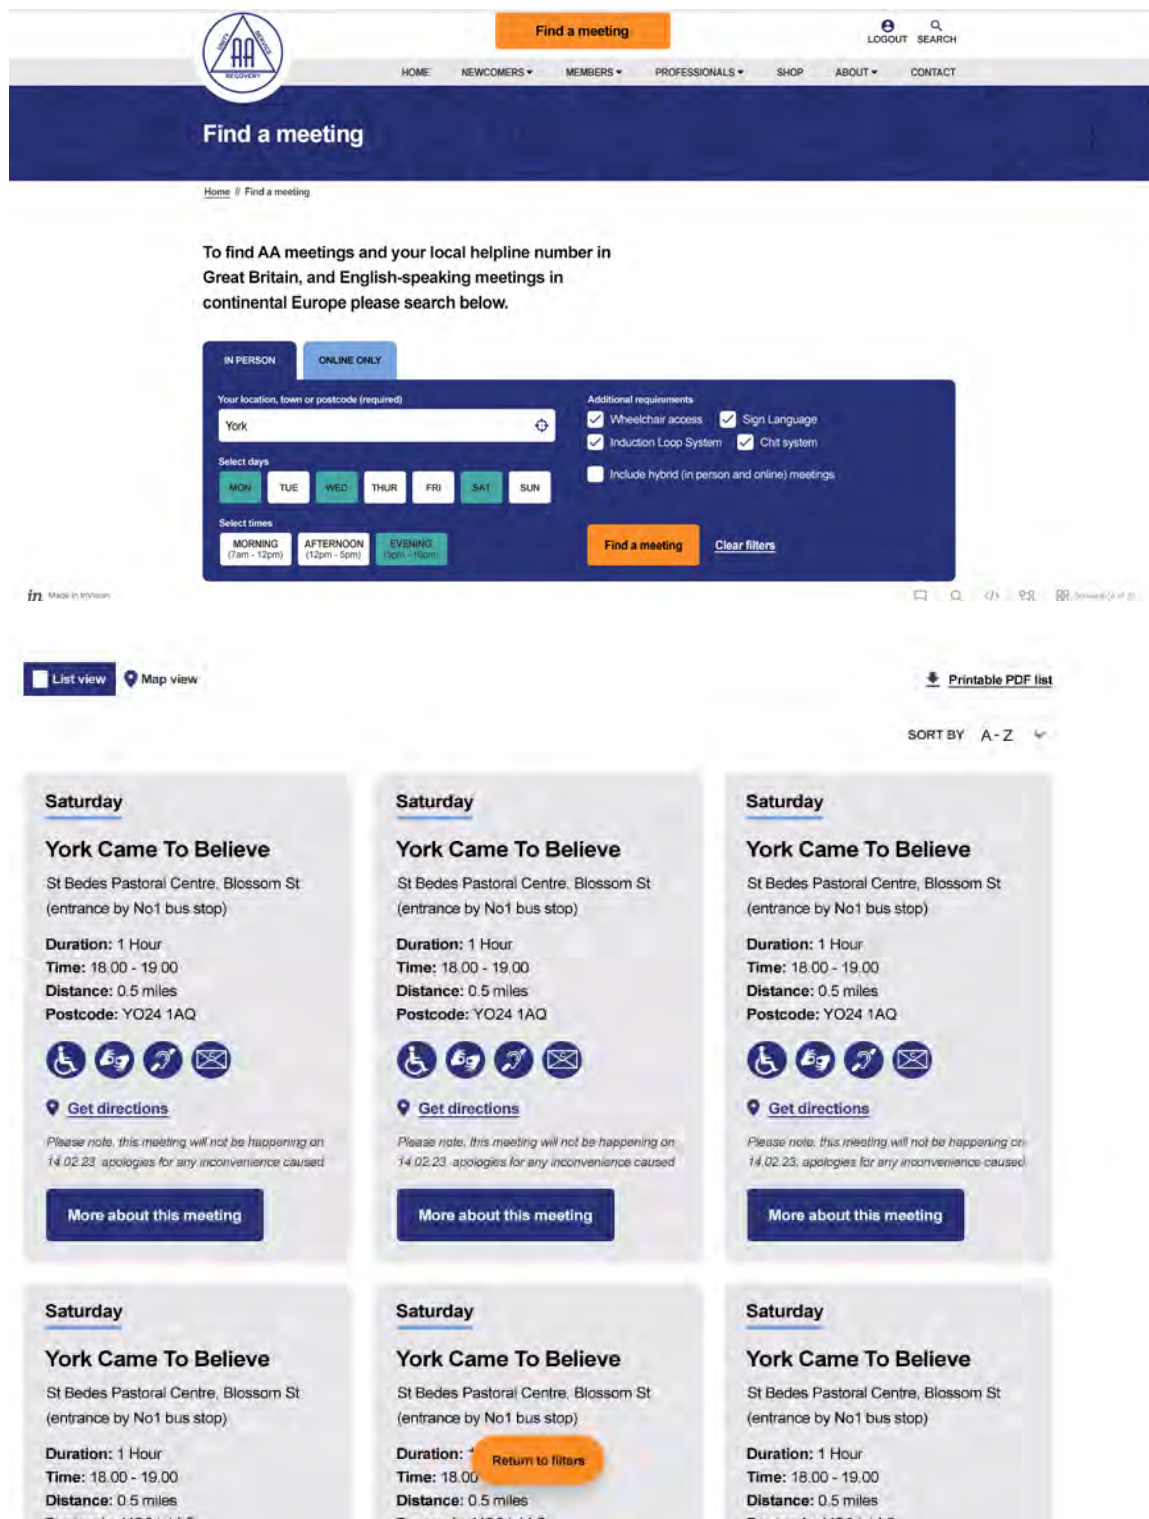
UNITY SERVICE AA RECOVERY

Find a meeting

LOGOUT SEARCH

HOME NEWCOMERS ▾ MEMBERS ▾ PROFESSIONALS ▾ SHOP ABOUT ▾ CONTACT

Find a meeting

Home // Find a meeting

To find AA meetings and your local helpline number in Great Britain, and English-speaking meetings in continental Europe please search below.

IN PERSON ONLINE ONLY

Your location, town or postcode (required)

York

Select days

MON TUE WED THUR FRI SAT SUN

Select times

MORNING (7am - 12pm) AFTERNOON (12pm - 5pm) EVENING (5pm - 10pm)

Additional requirements

Wheelchair access Sign Language
Induction Loop System Chit system
Include hybrid (in person and online) meetings

Find a meeting Clear filters

in Made in InVision

List view Map view

Printable PDF list

SORT BY A - Z

Saturday

York Came To Believe

St Bedes Pastoral Centre, Blossom St (entrance by No1 bus stop)

Duration: 1 Hour
Time: 18.00 - 19.00
Distance: 0.5 miles
Postcode: YO24 1AQ

Get directions

Please note, this meeting will not be happening on 14.02.23, apologies for any inconvenience caused

More about this meeting

Saturday

York Came To Believe

St Bedes Pastoral Centre, Blossom St (entrance by No1 bus stop)

Duration: 1 Hour
Time: 18.00 - 19.00
Distance: 0.5 miles
Postcode: YO24 1AQ

Get directions

Please note, this meeting will not be happening on 14.02.23, apologies for any inconvenience caused

More about this meeting

Saturday

York Came To Believe

St Bedes Pastoral Centre, Blossom St (entrance by No1 bus stop)

Duration: 1 Hour
Time: 18.00 - 19.00
Distance: 0.5 miles
Postcode: YO24 1AQ

Get directions

Please note, this meeting will not be happening on 14.02.23, apologies for any inconvenience caused

More about this meeting

Saturday

York Came To Believe

St Bedes Pastoral Centre, Blossom St (entrance by No1 bus stop)

Duration: 1 Hour
Time: 18.00 - 19.00
Distance: 0.5 miles

Saturday

York Came To Believe

St Bedes Pastoral Centre, Blossom St (entrance by No1 bus stop)

Duration: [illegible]
Time: 18.00
Distance: 0.5 miles

Return to filters

Saturday

York Came To Believe

St Bedes Pastoral Centre, Blossom St (entrance by No1 bus stop)

Duration: 1 Hour
Time: 18.00 - 19.00
Distance: 0.5 miles